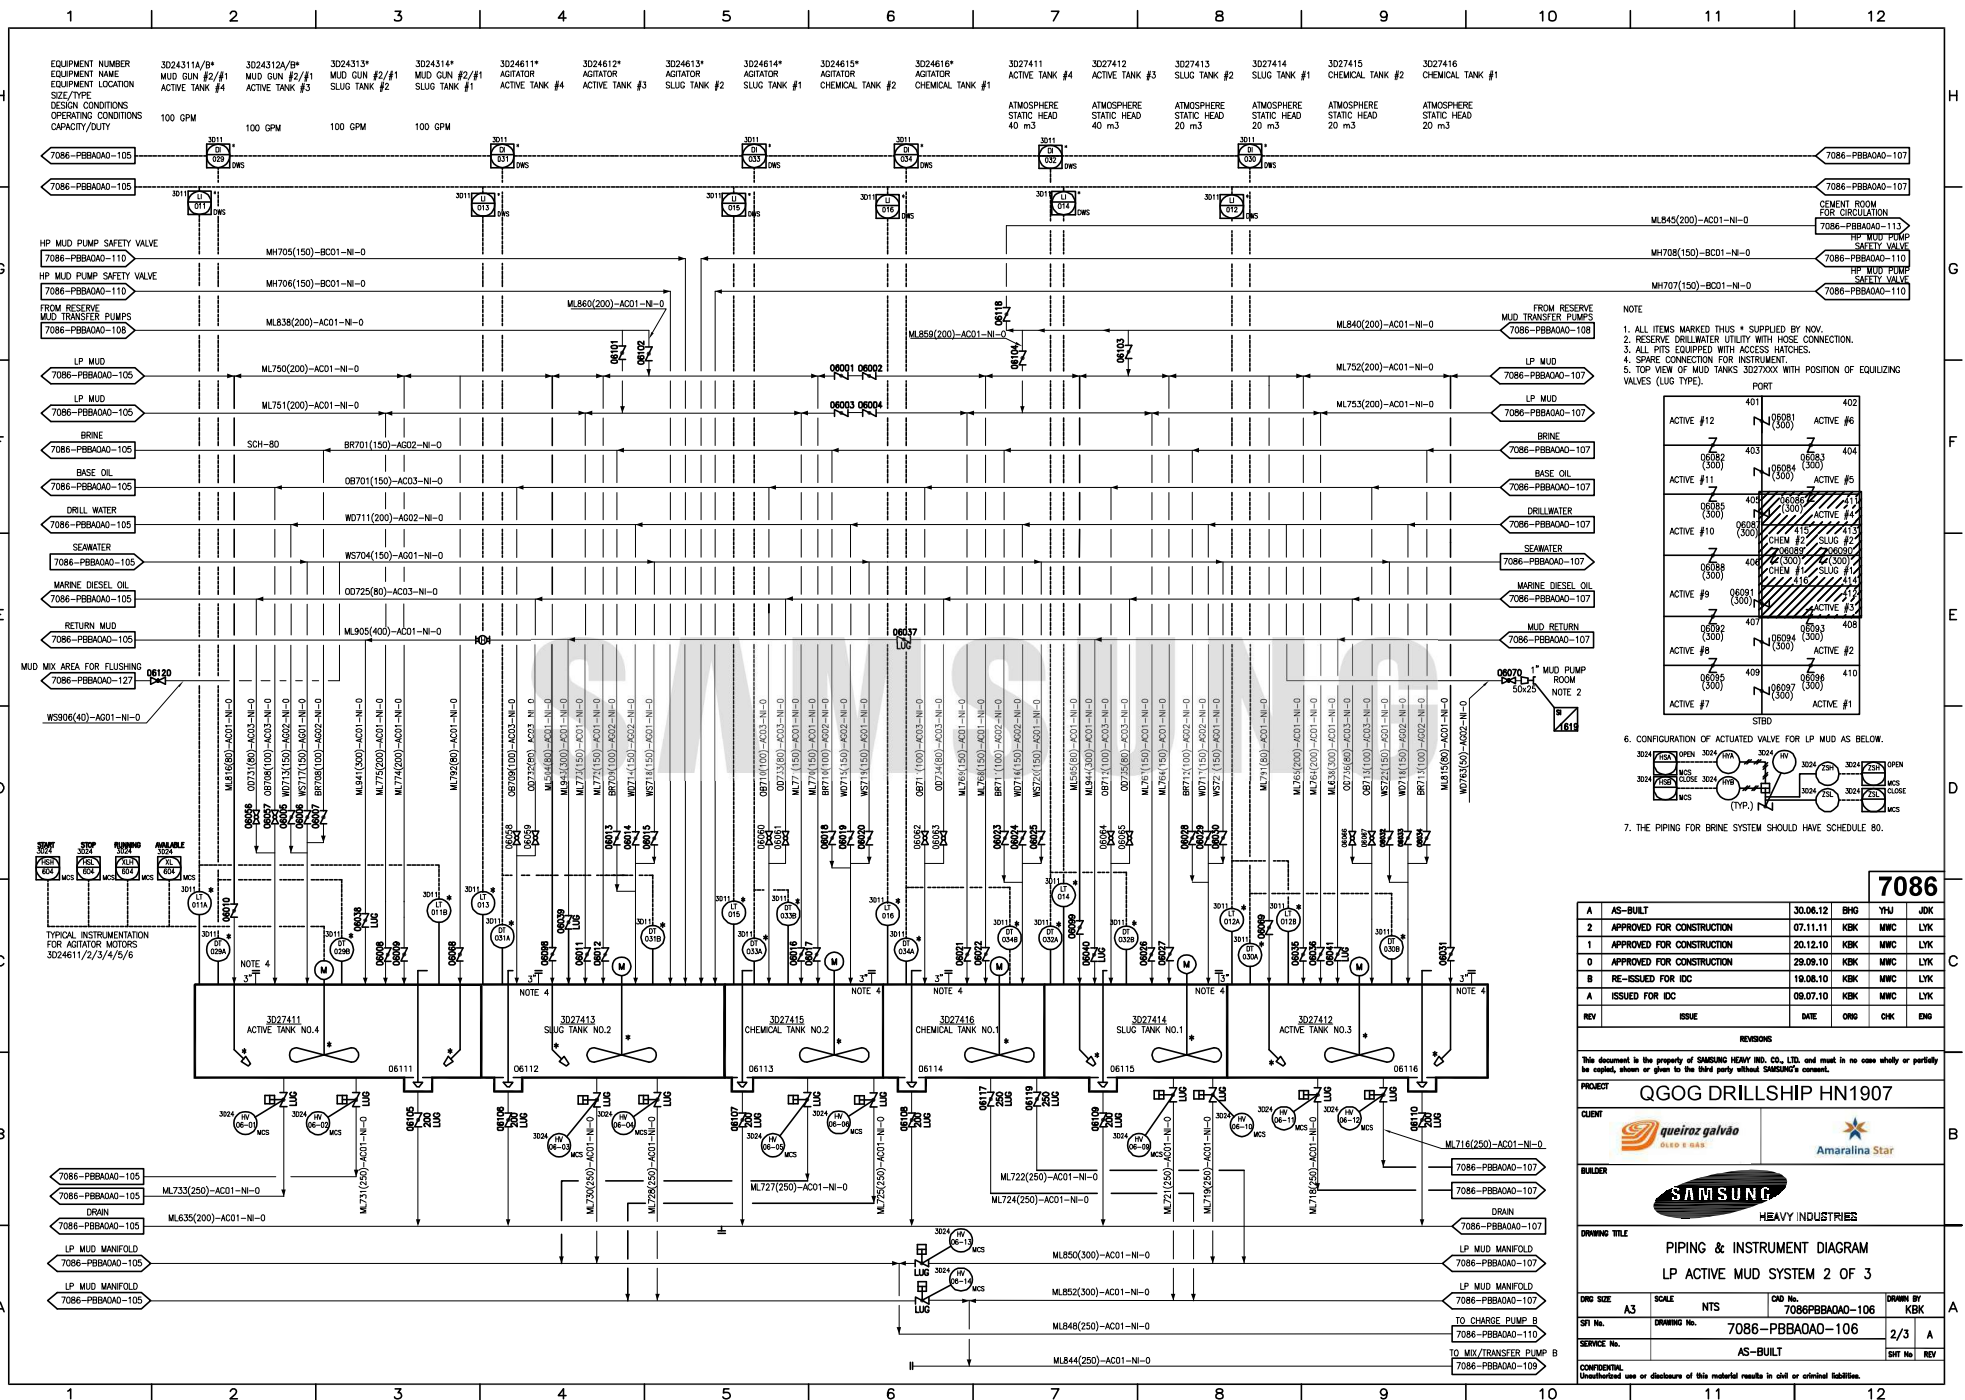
1 2 3 4 5 6 7 8 9 10 11 12

EQUIPMENT NUMBER
EQUIPMENT NAME
EQUIPMENT LOCATION
SIZE/TYPE
DESIGN CONDITIONS
OPERATING CONDITIONS
CAPACITY/DUTY

3D24311A/B* MUD GUN #2/#1 ACTIVE TANK #4 100 GPM
3D24312A/B* MUD GUN #2/#1 ACTIVE TANK #3 100 GPM
3D24313* MUD GUN #2/#1 SLUG TANK #2 100 GPM
3D24314* MUD GUN #2/#1 SLUG TANK #1 100 GPM
3D24611* AGITATOR ACTIVE TANK #4
3D24612* AGITATOR ACTIVE TANK #3
3D24613* AGITATOR SLUG TANK #2
3D24614* AGITATOR SLUG TANK #1
3D24615* AGITATOR CHEMICAL TANK #2
3D24616* AGITATOR CHEMICAL TANK #1
3D27411 ACTIVE TANK #4 ATMOSPHERE STATIC HEAD 40 m3
3D27412 ACTIVE TANK #3 ATMOSPHERE STATIC HEAD 40 m3
3D27413 SLUG TANK #2 ATMOSPHERE STATIC HEAD 20 m3
3D27414 SLUG TANK #1 ATMOSPHERE STATIC HEAD 20 m3
3D27415 CHEMICAL TANK #2 ATMOSPHERE STATIC HEAD 20 m3
3D27416 CHEMICAL TANK #1 ATMOSPHERE STATIC HEAD 20 m3

7086-PBBA0A0-105
7086-PBBA0A0-105
HP MUD PUMP SAFETY VALVE 7086-PBBA0A0-110
HP MUD PUMP SAFETY VALVE 7086-PBBA0A0-110
FROM RESERVE MUD TRANSFER PUMPS 7086-PBBA0A0-108
LP MUD 7086-PBBA0A0-105
LP MUD 7086-PBBA0A0-105
BRINE 7086-PBBA0A0-105
BASE OIL 7086-PBBA0A0-105
DRILL WATER 7086-PBBA0A0-105
SEAWATER 7086-PBBA0A0-105
MARINE DIESEL OIL 7086-PBBA0A0-105
RETURN MUD 7086-PBBA0A0-105
MUD MIX AREA FOR FLUSHING 7086-PBBA0A0-127
WS906(40)-AG01-NI-0

MH705(150)-BC01-NI-0
MH706(150)-BC01-NI-0
ML838(200)-AC01-NI-0
ML860(200)-AC01-NI-0
ML859(200)-AC01-NI-0
ML750(200)-AC01-NI-0
ML751(200)-AC01-NI-0
SCH-80
BR701(150)-AG02-NI-0
OB701(150)-AC03-NI-0
WD711(200)-AG02-NI-0
WS704(150)-AG01-NI-0
OD725(80)-AC03-NI-0
ML905(400)-AC01-NI-0
ML845(200)-AC01-NI-0
MH708(150)-BC01-NI-0
MH707(150)-BC01-NI-0
ML840(200)-AC01-NI-0
ML752(200)-AC01-NI-0
ML753(200)-AC01-NI-0

7086-PBBA0A0-107
7086-PBBA0A0-107
CEMENT ROOM FOR CIRCULATION 7086-PBBA0A0-113
HP MUD PUMP SAFETY VALVE 7086-PBBA0A0-110
HP MUD PUMP SAFETY VALVE 7086-PBBA0A0-110
FROM RESERVE MUD TRANSFER PUMPS 7086-PBBA0A0-108
LP MUD 7086-PBBA0A0-107
LP MUD 7086-PBBA0A0-107
BRINE 7086-PBBA0A0-107
BASE OIL 7086-PBBA0A0-107
DRILLWATER 7086-PBBA0A0-107
SEAWATER 7086-PBBA0A0-107
MARINE DIESEL OIL 7086-PBBA0A0-107
MUD RETURN 7086-PBBA0A0-107
1" MUD PUMP ROOM NOTE 2

NOTE
1. ALL ITEMS MARKED THUS * SUPPLIED BY NOV.
2. RESERVE DRILLWATER UTILITY WITH HOSE CONNECTION.
3. ALL PITS EQUIPPED WITH ACCESS HATCHES.
4. SPARE CONNECTION FOR INSTRUMENT.
5. TOP VIEW OF MUD TANKS 3D27XXX WITH POSITION OF EQUIZING VALVES (LUG TYPE).

PORT
ACTIVE #12 ACTIVE #6 ACTIVE #11 ACTIVE #5 ACTIVE #10 ACTIVE #4 CHEM #2 SLUG #2 CHEM #1 SLUG #1 ACTIVE #9 ACTIVE #3 ACTIVE #8 ACTIVE #2 ACTIVE #7 ACTIVE #1
STBD

6. CONFIGURATION OF ACTUATED VALVE FOR LP MUD AS BELOW.
7. THE PIPING FOR BRINE SYSTEM SHOULD HAVE SCHEDULE 80.

TYPICAL INSTRUMENTATION FOR AGITATOR MOTORS 3D24611/2/3/4/5/6

3D27411 ACTIVE TANK NO.4
3D27413 SLUG TANK NO.2
3D27415 CHEMICAL TANK NO.2
3D27416 CHEMICAL TANK NO.1
3D27414 SLUG TANK NO.1
3D27412 ACTIVE TANK NO.3
NOTE 4

7086-PBBA0A0-105
7086-PBBA0A0-105
ML733(250)-AC01-NI-0
DRAIN 7086-PBBA0A0-105
ML635(200)-AC01-NI-0
LP MUD MANIFOLD 7086-PBBA0A0-105
LP MUD MANIFOLD 7086-PBBA0A0-105
ML727(250)-AC01-NI-0
ML722(250)-AC01-NI-0
ML724(250)-AC01-NI-0
ML716(250)-AC01-NI-0
ML850(300)-AC01-NI-0
ML852(300)-AC01-NI-0
ML848(250)-AC01-NI-0
ML844(250)-AC01-NI-0
7086-PBBA0A0-107
7086-PBBA0A0-107
DRAIN 7086-PBBA0A0-107
LP MUD MANIFOLD 7086-PBBA0A0-107
LP MUD MANIFOLD 7086-PBBA0A0-107
TO CHARGE PUMP B 7086-PBBA0A0-110
TO MIX/TRANSFER PUMP B 7086-PBBA0A0-109

7086

| REV | ISSUE | DATE | ORIG | CHK | ENG |
|---|---|---|---|---|---|
| A | AS-BUILT | 30.06.12 | BHG | YHJ | JDK |
| 2 | APPROVED FOR CONSTRUCTION | 07.11.11 | KBK | MWC | LYK |
| 1 | APPROVED FOR CONSTRUCTION | 20.12.10 | KBK | MWC | LYK |
| 0 | APPROVED FOR CONSTRUCTION | 29.09.10 | KBK | MWC | LYK |
| B | RE-ISSUED FOR IDC | 19.08.10 | KBK | MWC | LYK |
| A | ISSUED FOR IDC | 09.07.10 | KBK | MWC | LYK |

REVISIONS
This document is the property of SAMSUNG HEAVY IND. CO., LTD. and must in no case wholly or partially be copied, shown or given to the third party without SAMSUNG's consent.
PROJECT QGOG DRILLSHIP HN1907
CLIENT queiroz galvão ÓLEO E GÁS Amaralina Star
BUILDER SAMSUNG HEAVY INDUSTRIES
DRAWING TITLE PIPING & INSTRUMENT DIAGRAM LP ACTIVE MUD SYSTEM 2 OF 3
DRG SIZE A3 SCALE NTS CAD No. 7086PBBA0A0-106 DRAWN BY KBK
SFI No. DRAWING No. 7086-PBBA0A0-106 2/3 A
SERVICE No. AS-BUILT SHT No REV
CONFIDENTIAL Unauthorized use or disclosure of this material results in civil or criminal liabilities.